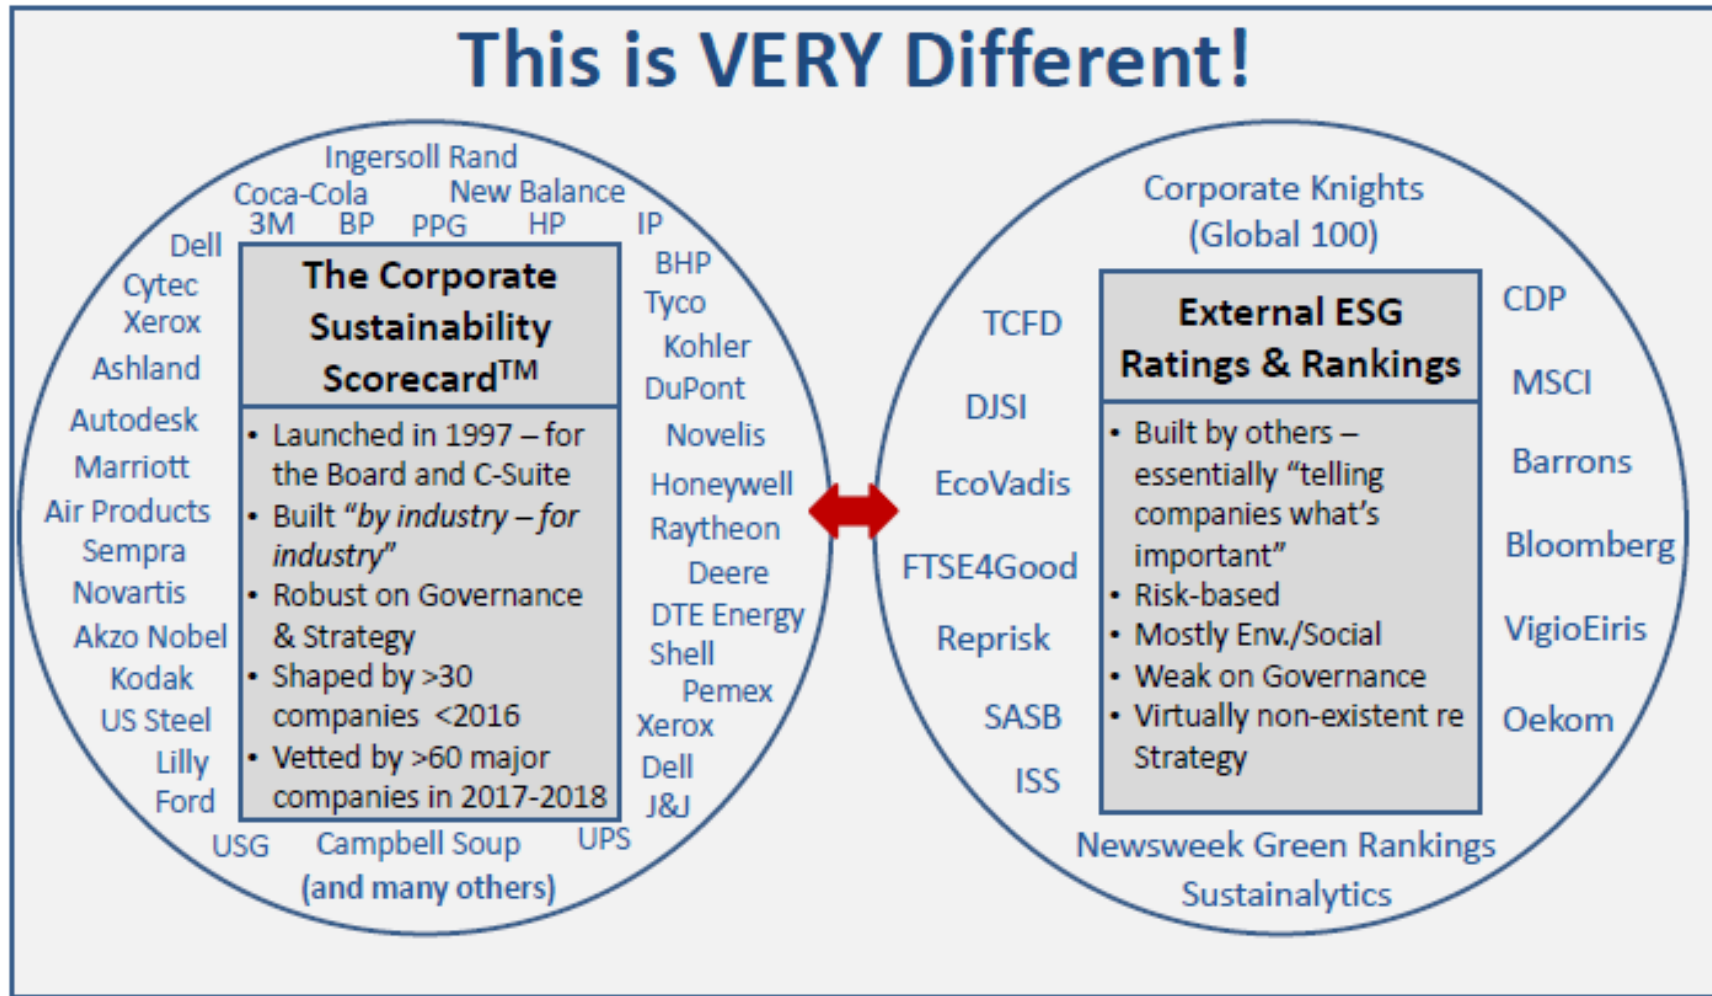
This is VERY Different!

Ingersoll Rand
Coca-Cola
New Balance
3M BP PPG HP IP
Dell
Cytec
Xerox
Ashland
Autodesk
Marriott
Air Products
Sempra
Novartis
Akzo Nobel
Kodak
US Steel
Lilly
Ford
BHP
Tyco
Kohler
DuPont
Novelis
Honeywell
Raytheon
Deere
DTE Energy
Shell
Pemex
Xerox
Dell
J&J
USG Campbell Soup UPS
(and many others)

The Corporate Sustainability Scorecard$^{TM}$

- Launched in 1997 – for the Board and C-Suite
- Built *"by industry – for industry"*
- Robust on Governance & Strategy
- Shaped by >30 companies <2016
- Vetted by >60 major companies in 2017-2018

Corporate Knights (Global 100)
TCFD
DJSI
EcoVadis
FTSE4Good
Reprisk
SASB
ISS
CDP
MSCI
Barrons
Bloomberg
VigioEiris
Oekom

External ESG Ratings & Rankings

- Built by others – essentially "telling companies what's important"
- Risk-based
- Mostly Env./Social
- Weak on Governance
- Virtually non-existent re Strategy

Newsweek Green Rankings
Sustainalytics